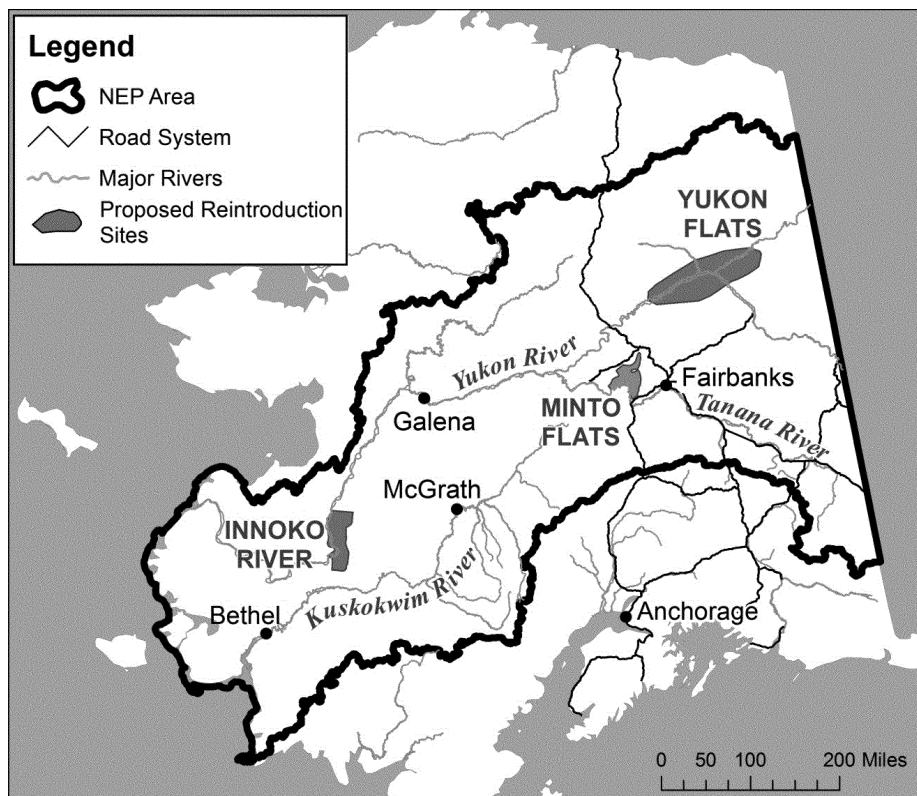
Legend
NEP Area
Road System
Major Rivers
Proposed Reintroduction Sites

YUKON FLATS
Yukon River
Fairbanks
MINTO FLATS
Tanana River
Galena
McGrath
INNOKO RIVER
Bethel
Kuskokwim River
Anchorage

0 50 100 200 Miles